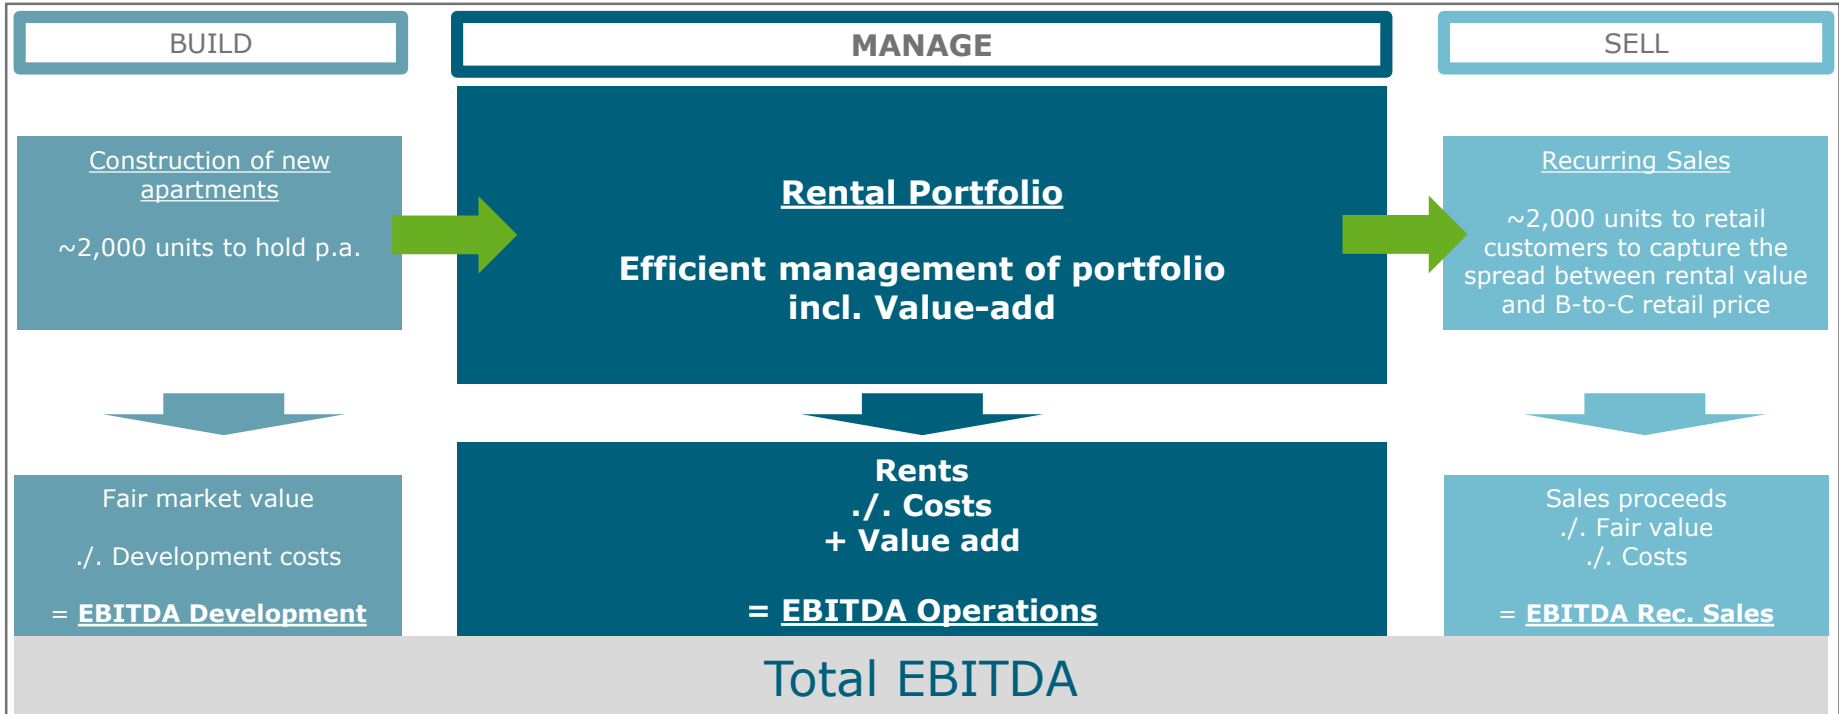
BUILD

MANAGE

SELL

Construction of new apartments

~2,000 units to hold p.a.

Rental Portfolio

Efficient management of portfolio incl. Value-add

Recurring Sales

~2,000 units to retail customers to capture the spread between rental value and B-to-C retail price

Fair market value

./. Development costs

= EBITDA Development

Rents
./. Costs
+ Value add

= EBITDA Operations

Sales proceeds
./. Fair value
./. Costs

= EBITDA Rec. Sales

Total EBITDA